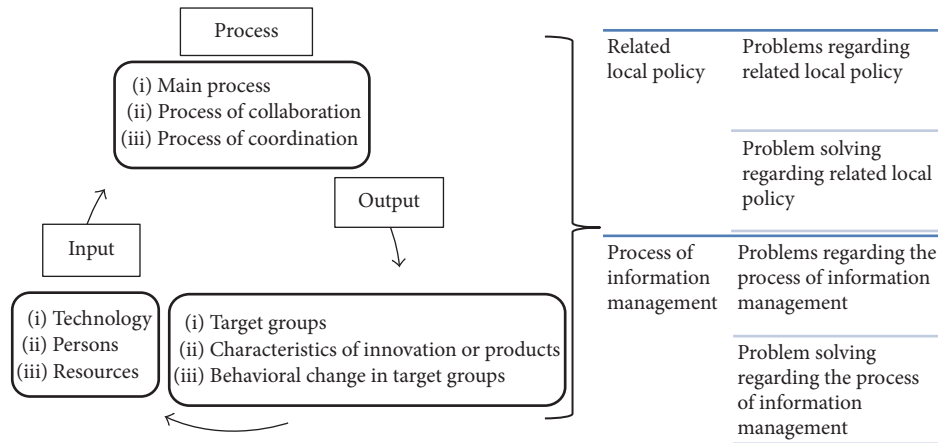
Process

(i) Main process
(ii) Process of collaboration
(iii) Process of coordination

Output

Input

(i) Technology
(ii) Persons
(iii) Resources

(i) Target groups
(ii) Characteristics of innovation or products
(iii) Behavioral change in target groups

| | |
|---|---|
| Related local policy | Problems regarding related local policy |
| | Problem solving regarding related local policy |
| Process of information management | Problems regarding the process of information management |
| | Problem solving regarding the process of information management |